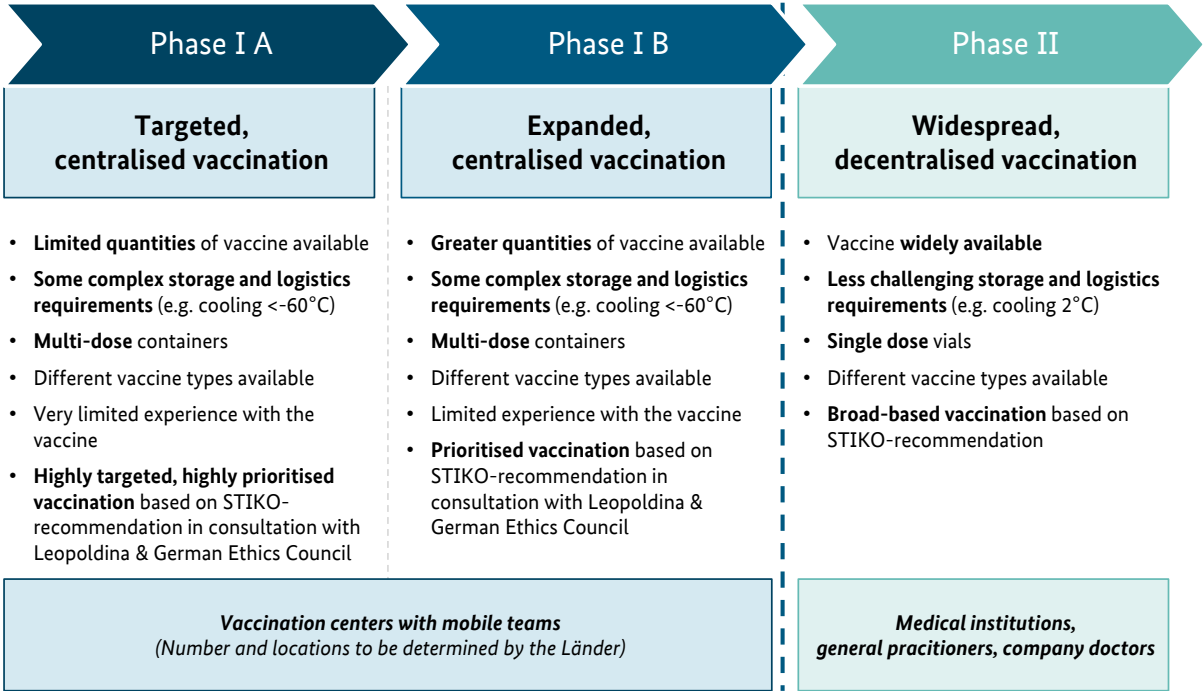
Phase I A

Phase I B

Phase II

Targeted, centralised vaccination

- Limited quantities of vaccine available
- Some complex storage and logistics requirements (e.g. cooling <-60°C)
- Multi-dose containers
- Different vaccine types available
- Very limited experience with the vaccine
- Highly targeted, highly prioritised vaccination based on STIKO-recommendation in consultation with Leopoldina & German Ethics Council

Expanded, centralised vaccination

- Greater quantities of vaccine available
- Some complex storage and logistics requirements (e.g. cooling <-60°C)
- Multi-dose containers
- Different vaccine types available
- Limited experience with the vaccine
- Prioritised vaccination based on STIKO-recommendation in consultation with Leopoldina & German Ethics Council

Widespread, decentralised vaccination

- Vaccine widely available
- Less challenging storage and logistics requirements (e.g. cooling 2°C)
- Single dose vials
- Different vaccine types available
- Broad-based vaccination based on STIKO-recommendation

Vaccination centers with mobile teams
(Number and locations to be determined by the Länder)

Medical institutions, general pracitioners, company doctors